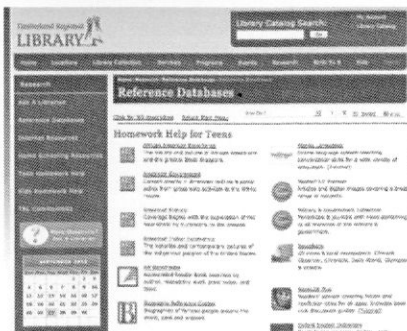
Cumberland Regional LIBRARY

Library Catalog Search:

Go

My Account

Home

Locations

Library Collection

Services

Programs

Events

Research

Kids & Teens

Info

Research

Ask A Librarian

Reference Databases

Internet Resources

Home Schooling Resources

Teen Homework Help

Kids Homework Help

Reference Databases

Homework Help for Teens

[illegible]